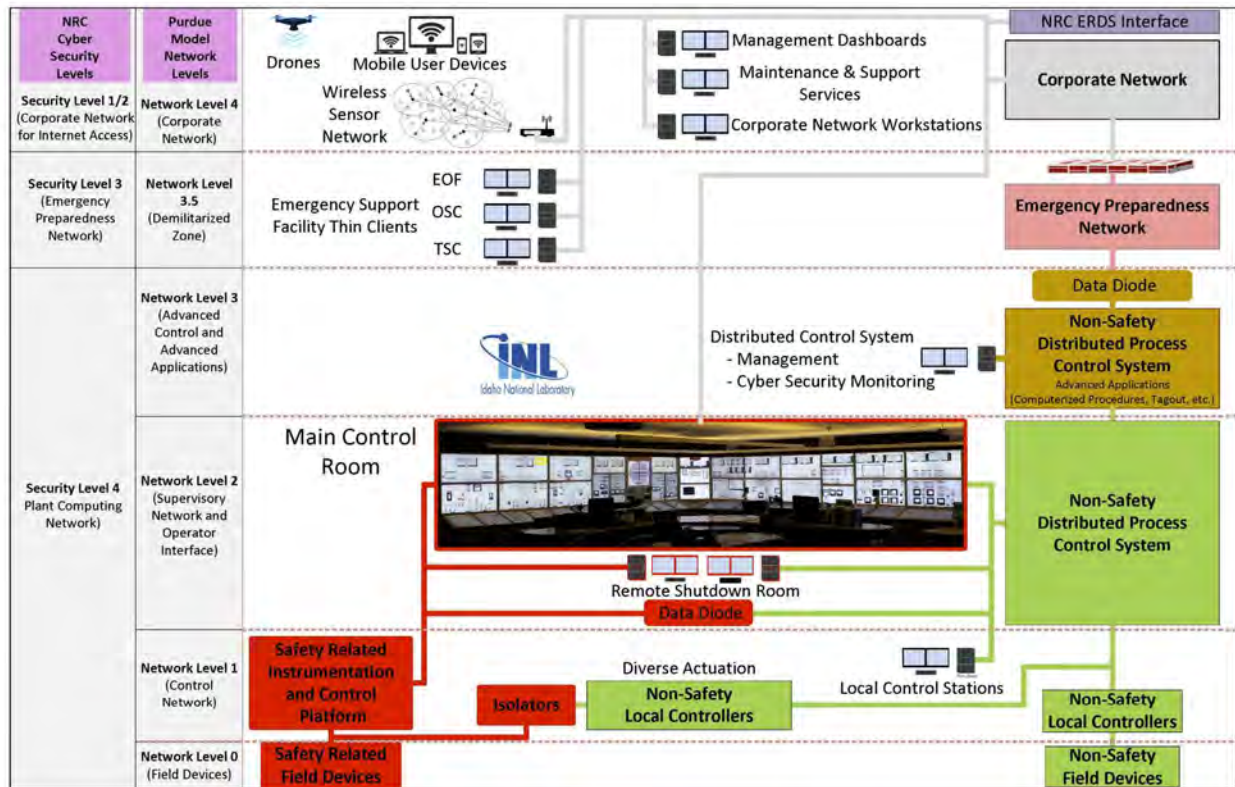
NRC Cyber Security Levels

Purdue Model Network Levels

Security Level 1/2 (Corporate Network for Internet Access)

Network Level 4 (Corporate Network)

Drones

Mobile User Devices

Wireless Sensor Network

Management Dashboards

Maintenance & Support Services

Corporate Network Workstations

NRC ERDS Interface

Corporate Network

Security Level 3 (Emergency Preparedness Network)

Network Level 3.5 (Demilitarized Zone)

Emergency Support Facility Thin Clients

EOF

OSC

TSC

Emergency Preparedness Network

Security Level 4 Plant Computing Network)

Network Level 3 (Advanced Control and Advanced Applications)

INL Idaho National Laboratory

Data Diode

Distributed Control System
- Management
- Cyber Security Monitoring

Non-Safety Distributed Process Control System
Advanced Applications (Computerized Procedures, Tagout, etc.)

Network Level 2 (Supervisory Network and Operator Interface)

Main Control Room

Non-Safety Distributed Process Control System

Remote Shutdown Room

Data Diode

Network Level 1 (Control Network)

Safety Related Instrumentation and Control Platform

Diverse Actuation

Isolators

Non-Safety Local Controllers

Local Control Stations

Non-Safety Local Controllers

Network Level 0 (Field Devices)

Safety Related Field Devices

Non-Safety Field Devices